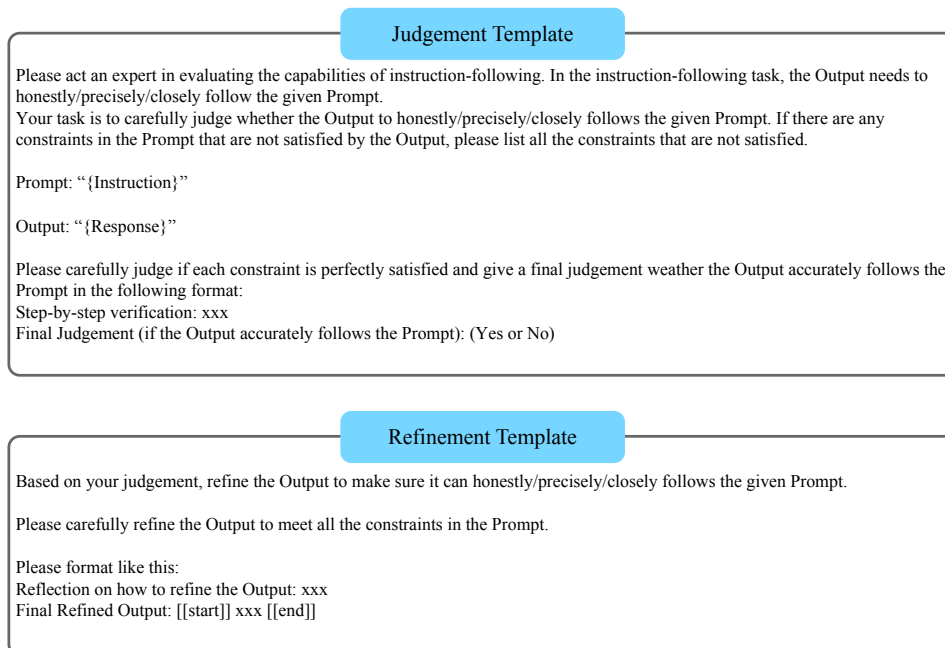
Judgement Template

Please act an expert in evaluating the capabilities of instruction-following. In the instruction-following task, the Output needs to honestly/precisely/closely follow the given Prompt.
Your task is to carefully judge whether the Output to honestly/precisely/closely follows the given Prompt. If there are any constraints in the Prompt that are not satisfied by the Output, please list all the constraints that are not satisfied.

Prompt: "{Instruction}"

Output: "{Response}"

Please carefully judge if each constraint is perfectly satisfied and give a final judgement weather the Output accurately follows the Prompt in the following format:
Step-by-step verification: xxx
Final Judgement (if the Output accurately follows the Prompt): (Yes or No)

Refinement Template

Based on your judgement, refine the Output to make sure it can honestly/precisely/closely follows the given Prompt.

Please carefully refine the Output to meet all the constraints in the Prompt.

Please format like this:
Reflection on how to refine the Output: xxx
Final Refined Output: [[start]] xxx [[end]]